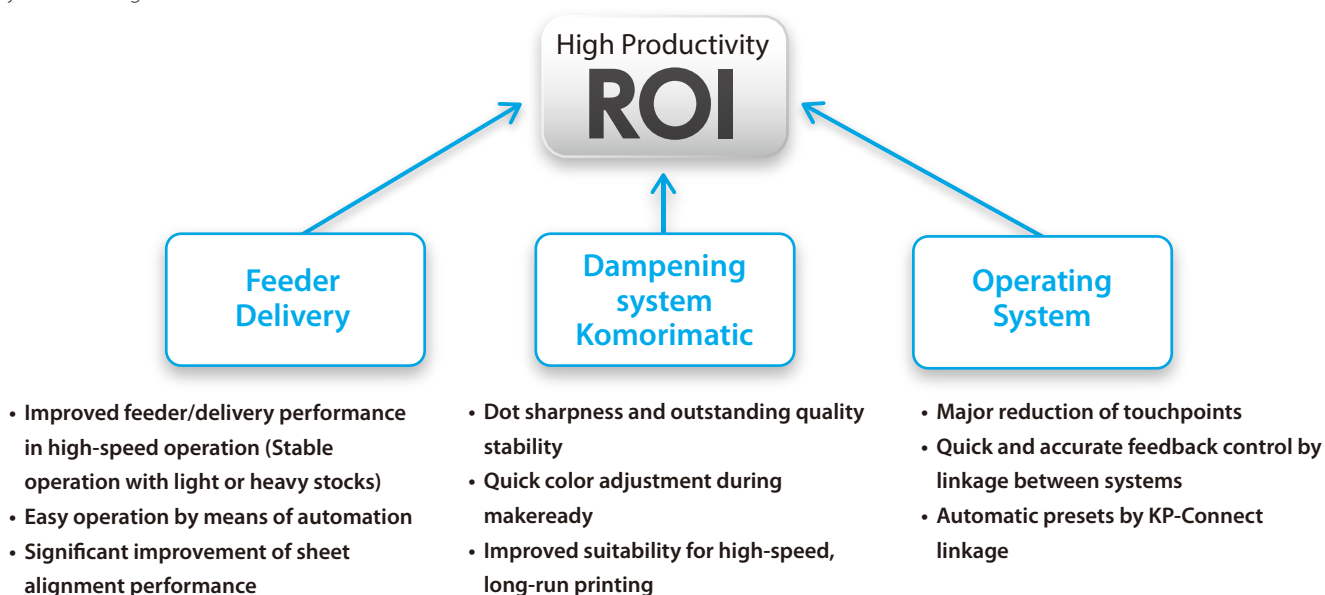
High Productivity
ROI

Feeder Delivery

Dampening system Komorimatic

Operating System

• Improved feeder/delivery performance in high-speed operation (Stable operation with light or heavy stocks)
• Easy operation by means of automation
• Significant improvement of sheet alignment performance

• Dot sharpness and outstanding quality stability
• Quick color adjustment during makeready
• Improved suitability for high-speed, long-run printing

• Major reduction of touchpoints
• Quick and accurate feedback control by linkage between systems
• Automatic presets by KP-Connect linkage